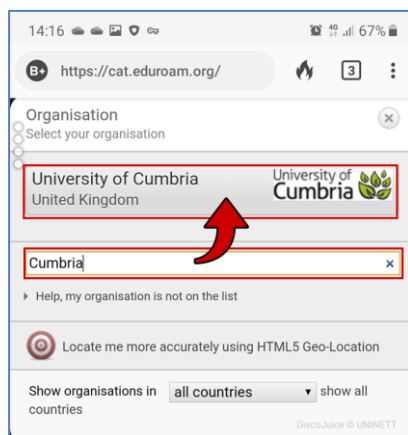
14:16 67%

https://cat.eduroam.org/ 3

Organisation
Select your organisation

University of Cumbria
United Kingdom

University of Cumbria

Cumbria ×

Help, my organisation is not on the list

Locate me more accurately using HTML5 Geo-Location

Show organisations in all countries show all countries

DiscoJuice © UNINETT